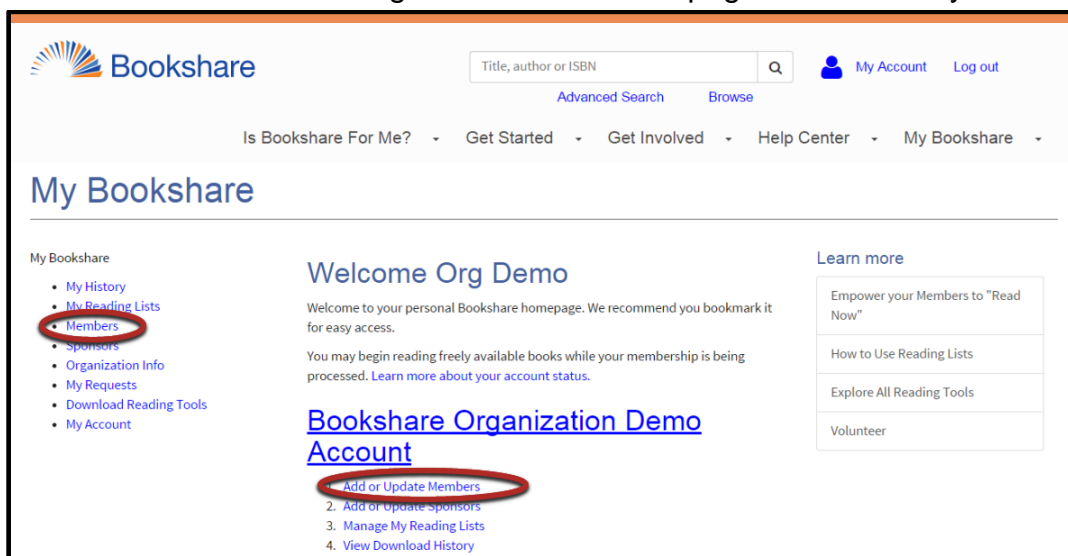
Bookshare

Title, author or ISBN

My Account Log out

Advanced Search Browse

Is Bookshare For Me? Get Started Get Involved Help Center My Bookshare

My Bookshare

My Bookshare

- My History
- My Reading Lists
- Members
- Sponsors
- Organization Info
- My Requests
- Download Reading Tools
- My Account

Welcome Org Demo

Welcome to your personal Bookshare homepage. We recommend you bookmark it for easy access.

You may begin reading freely available books while your membership is being processed. Learn more about your account status.

Bookshare Organization Demo Account

1. Add or Update Members
2. Add or Update Sponsors
3. Manage My Reading Lists
4. View Download History

Learn more

Empower your Members to "Read Now"

How to Use Reading Lists

Explore All Reading Tools

Volunteer